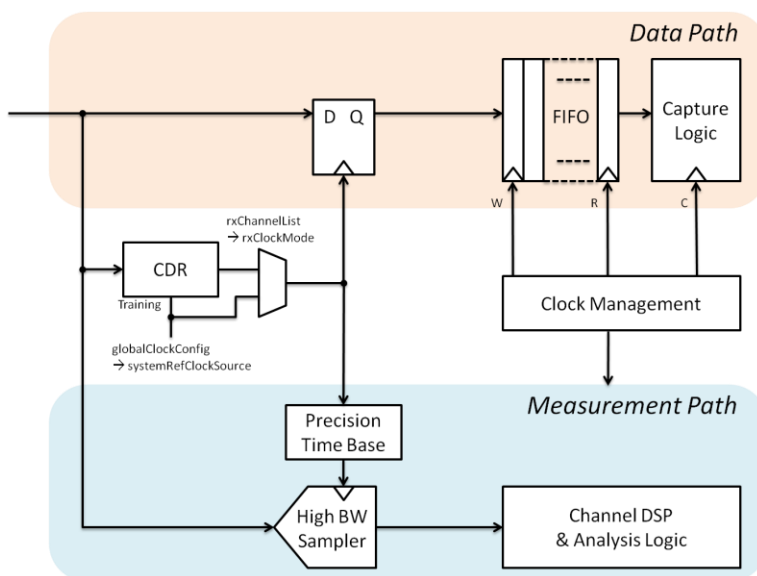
Data Path

D Q

FIFO

Capture Logic

W

R

C

rxChannelList
→ rxClockMode

CDR

Training

globalClockConfig
→ systemRefClockSource

Clock Management

Measurement Path

Precision Time Base

High BW Sampler

Channel DSP & Analysis Logic